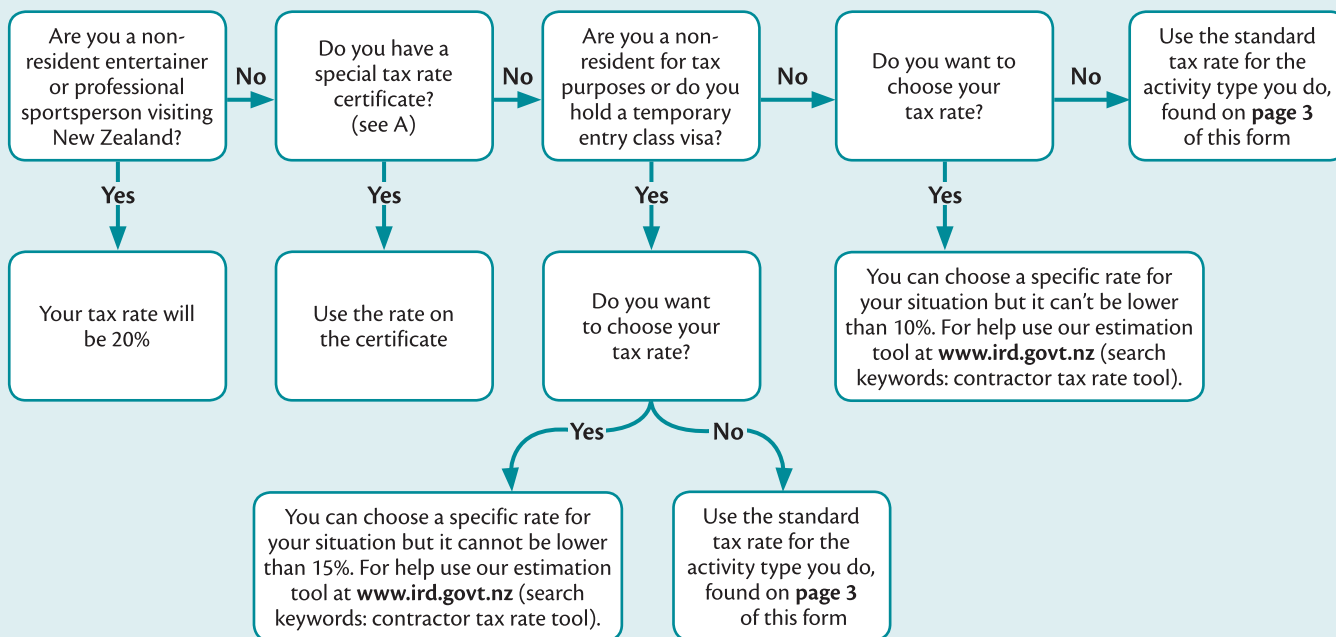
Are you a non-resident entertainer or professional sportsperson visiting New Zealand?

No

Do you have a special tax rate certificate? (see A)

No

Are you a non-resident for tax purposes or do you hold a temporary entry class visa?

No

Do you want to choose your tax rate?

No

Use the standard tax rate for the activity type you do, found on **page 3** of this form

Yes

Your tax rate will be 20%

Yes

Use the rate on the certificate

Yes

Do you want to choose your tax rate?

Yes

You can choose a specific rate for your situation but it can't be lower than 10%. For help use our estimation tool at **www.ird.govt.nz** (search keywords: contractor tax rate tool).

Yes

You can choose a specific rate for your situation but it cannot be lower than 15%. For help use our estimation tool at **www.ird.govt.nz** (search keywords: contractor tax rate tool).

No

Use the standard tax rate for the activity type you do, found on **page 3** of this form